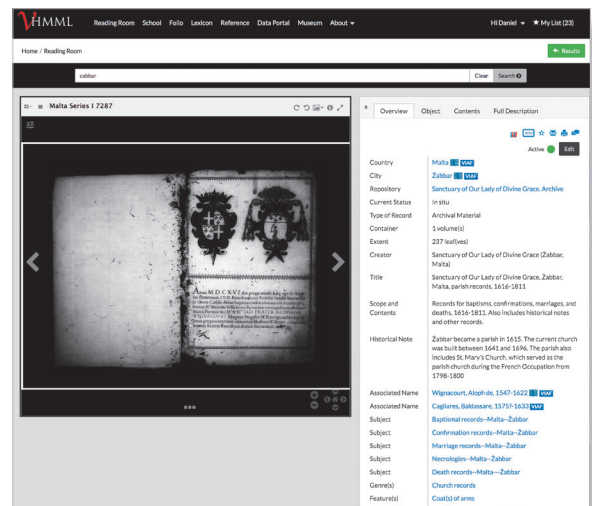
VHMML Reading Room School Folio Lexicon Reference Data Portal Museum About ▾ Hi Daniel ▾ ★ My List (23)

Home / Reading Room

← Results

żabbar

Clear Search

Malta Series I 7287

Overview Object Contents Full Description

Active Edit

| | |
|---|---|
| Country | Malta VIAF |
| City | Żabbar VIAF |
| Repository | Sanctuary of Our Lady of Divine Grace. Archive |
| Current Status | in situ |
| Type of Record | Archival Material |
| Container | 1 volume(s) |
| Extent | 237 leaf(ves) |
| Creator | Sanctuary of Our Lady of Divine Grace (Żabbar, Malta) |
| Title | Sanctuary of Our Lady of Divine Grace, Żabbar, Malta, parish records, 1616-1811 |
| Scope and Contents | Records for baptisms, confirmations, marriages, and deaths, 1616-1811. Also includes historical notes and other records. |
| Historical Note | Żabbar became a parish in 1615. The current church was built between 1641 and 1696. The parish also includes St. Mary's Church, which served as the parish church during the French Occupation from 1798-1800 |
| Associated Name | Wignacourt, Aloph de, 1547-1622 VIAF |
| Associated Name | Cagliares, Baldassare, 1575?-1633 VIAF |
| Subject | Baptismal records--Malta--Żabbar |
| Subject | Confirmation records--Malta--Żabbar |
| Subject | Marriage records--Malta--Żabbar |
| Subject | Necrologies--Malta--Żabbar |
| Subject | Death records--Malta---Żabbar |
| Genre(s) | Church records |
| Feature(s) | Coat(s) of arms |

Anno M.D.C.X.V.I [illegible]